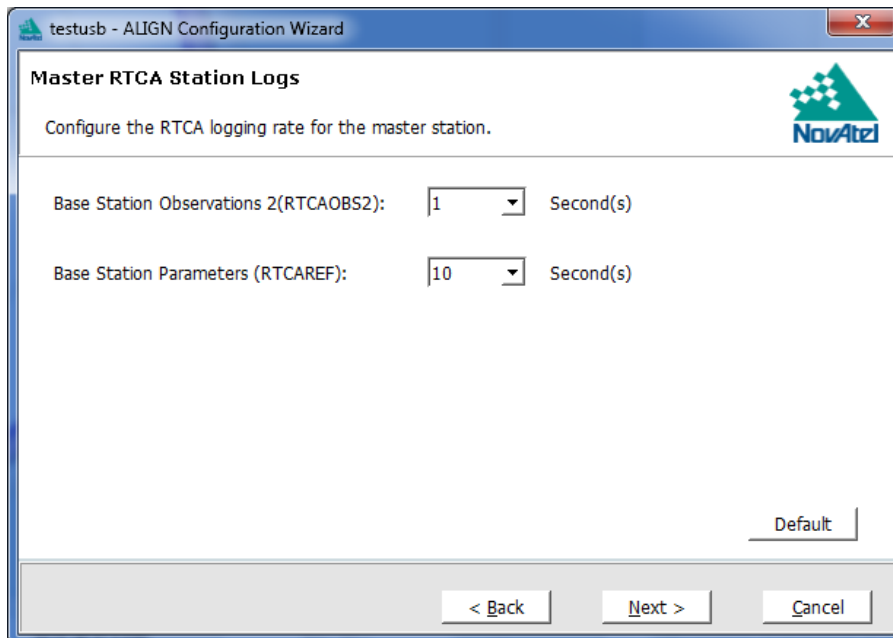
testusb - ALIGN Configuration Wizard

Master RTCA Station Logs

Configure the RTCA logging rate for the master station.

NovAtel

Base Station Observations 2(RTCAOBS2): 1 Second(s)

Base Station Parameters (RTCAREF): 10 Second(s)

Default

< Back Next > Cancel